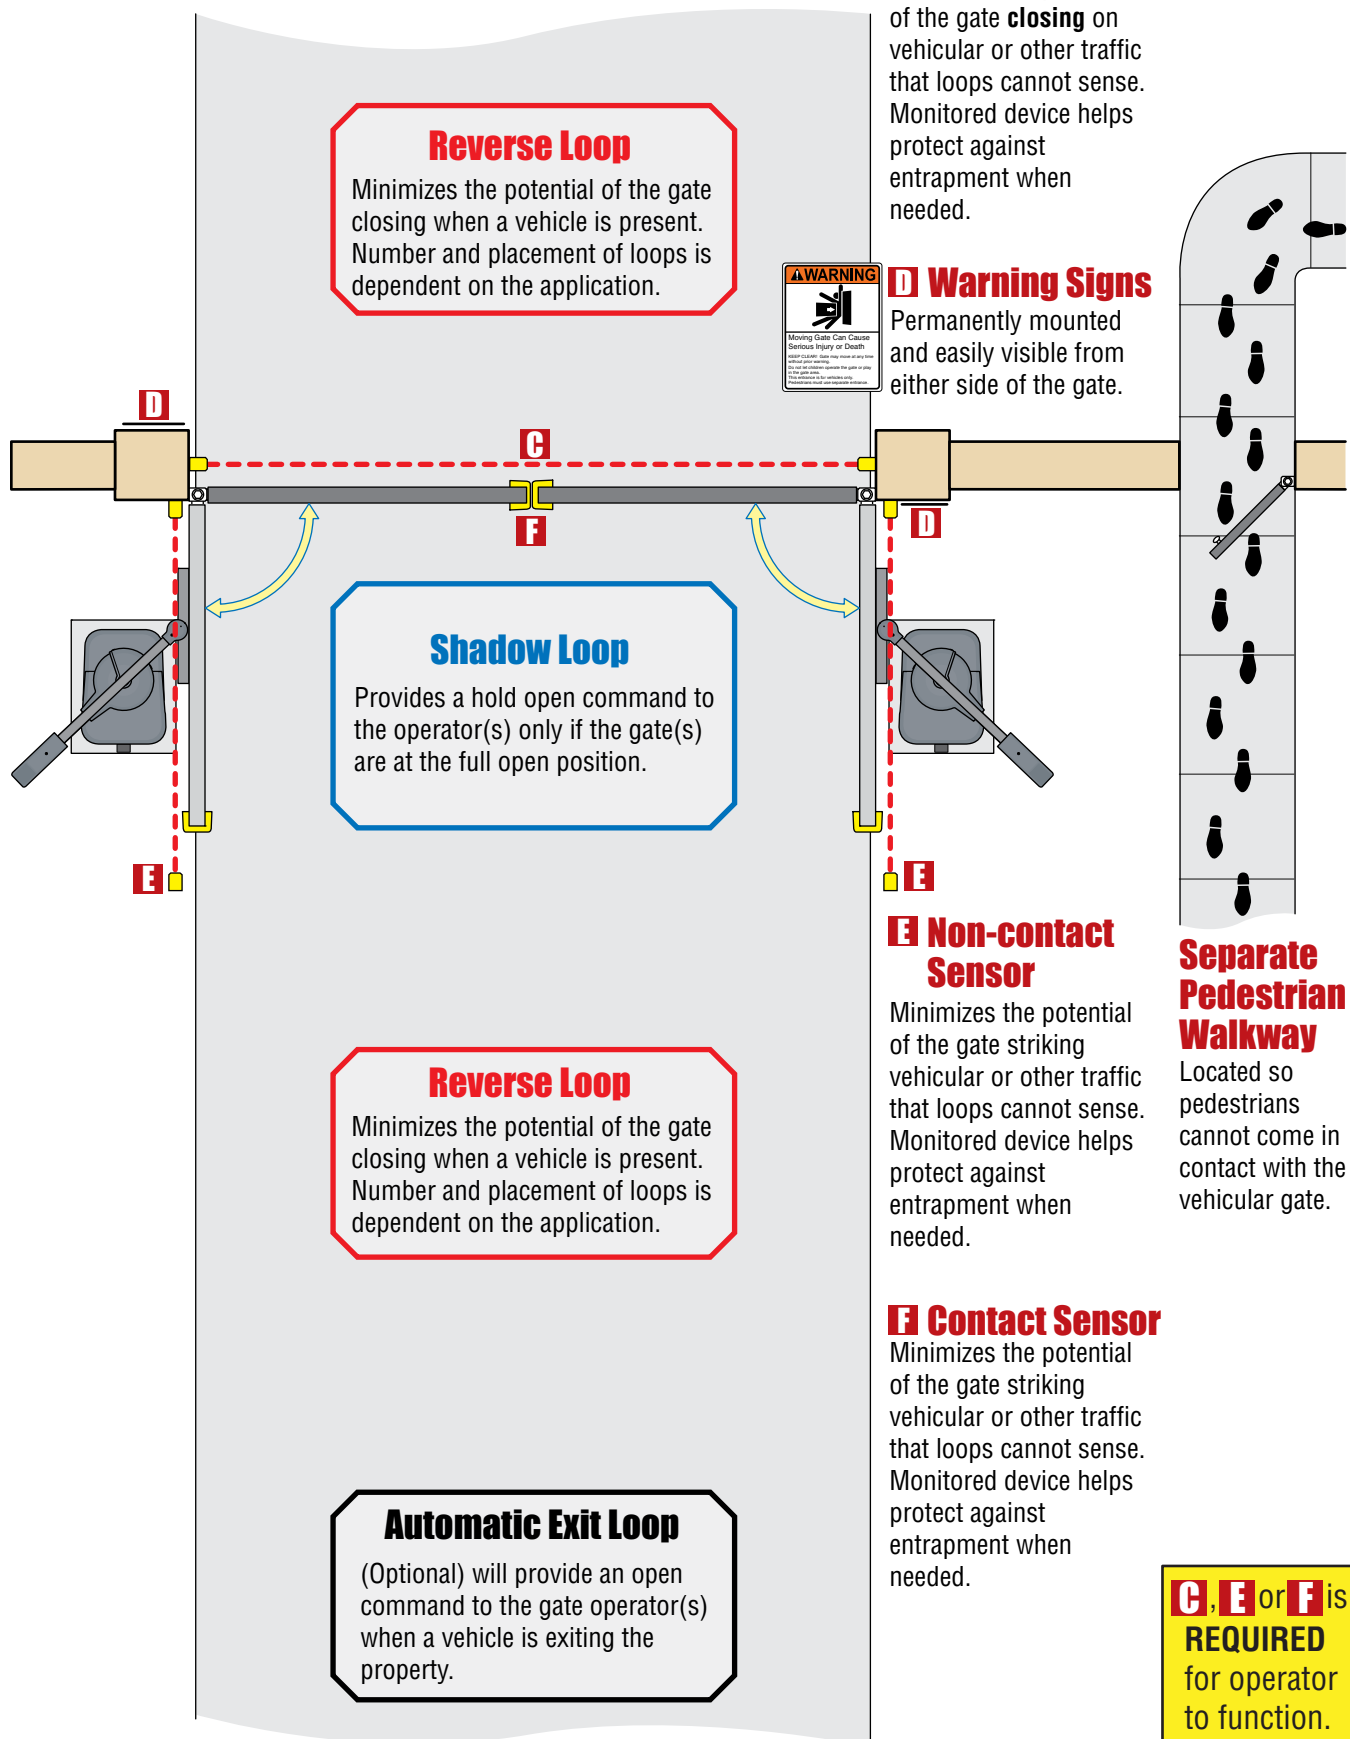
of the gate **closing** on vehicular or other traffic that loops cannot sense. Monitored device helps protect against entrapment when needed.

Reverse Loop
Minimizes the potential of the gate closing when a vehicle is present. Number and placement of loops is dependent on the application.

WARNING
Moving Gate Can Cause Serious Injury or Death
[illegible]

D Warning Signs
Permanently mounted and easily visible from either side of the gate.

D
C
D
F

Shadow Loop
Provides a hold open command to the operator(s) only if the gate(s) are at the full open position.

E
E

E Non-contact Sensor
Minimizes the potential of the gate striking vehicular or other traffic that loops cannot sense. Monitored device helps protect against entrapment when needed.

Separate Pedestrian Walkway
Located so pedestrians cannot come in contact with the vehicular gate.

Reverse Loop
Minimizes the potential of the gate closing when a vehicle is present. Number and placement of loops is dependent on the application.

F Contact Sensor
Minimizes the potential of the gate striking vehicular or other traffic that loops cannot sense. Monitored device helps protect against entrapment when needed.

Automatic Exit Loop
(Optional) will provide an open command to the gate operator(s) when a vehicle is exiting the property.

C, E or F is REQUIRED for operator to function.